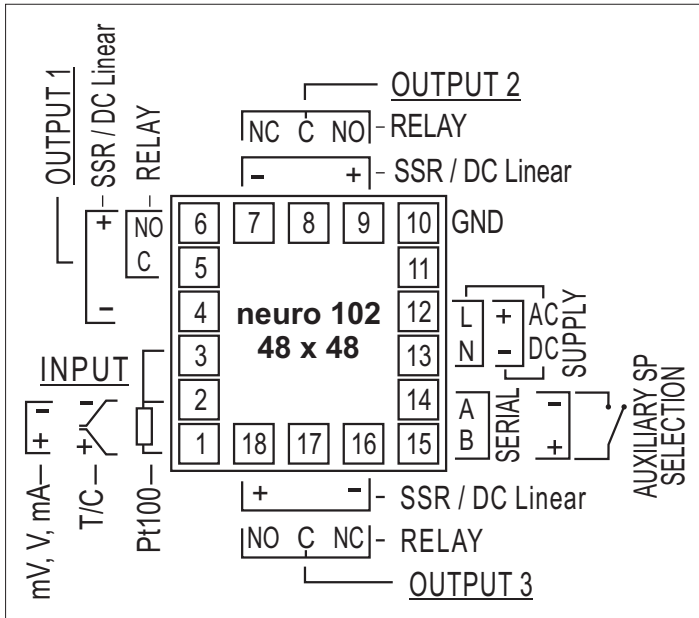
OUTPUT 1
SSR / DC Linear
RELAY
+
–
NO
C

OUTPUT 2
NC C NO RELAY
– + SSR / DC Linear

6
7
8
9
10
GND
5
11
4
12
3
13
2
14
1
18
17
16
15

neuro 102
48 x 48

L
N
+
–
AC
DC
SUPPLY

A
B
SERIAL

–
+
AUXILIARY SP
SELECTION

INPUT
mV, V, mA
–
+
T/C
–
+
Pt100

+ – SSR / DC Linear
NO C NC RELAY
OUTPUT 3